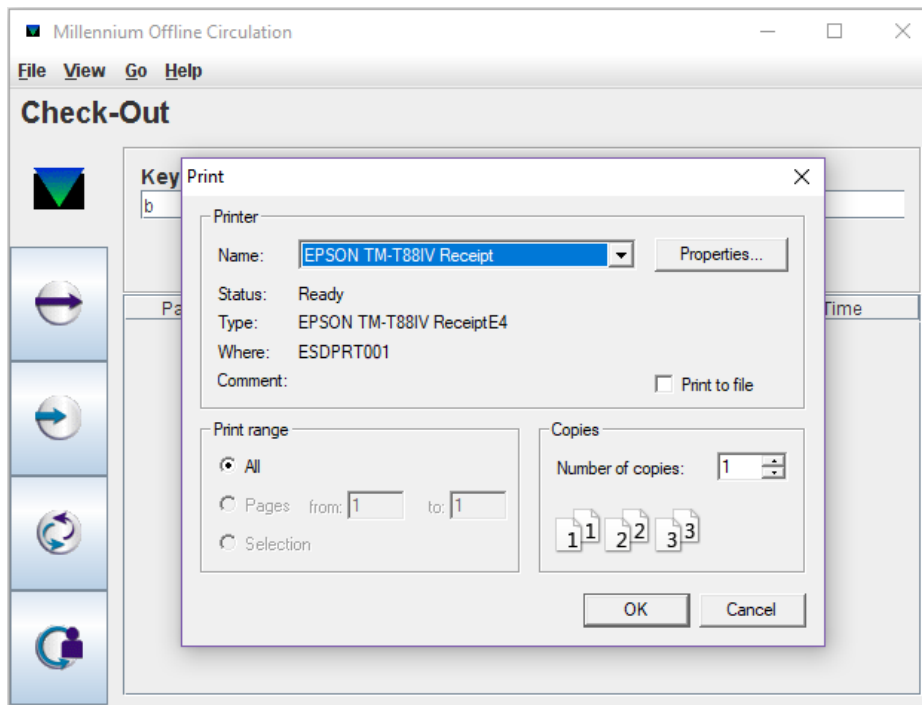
Millennium Offline Circulation

File View Go Help

Check-Out

Key

b

Pa

Time

Print

Printer

Name: EPSON TM-T88IV Receipt

Properties...

Status: Ready

Type: EPSON TM-T88IV ReceiptE4

Where: ESDPRT001

Comment:

Print to file

Print range

All

Pages from: 1 to: 1

Selection

Copies

Number of copies: 1

1 1 2 2 3 3

OK

Cancel